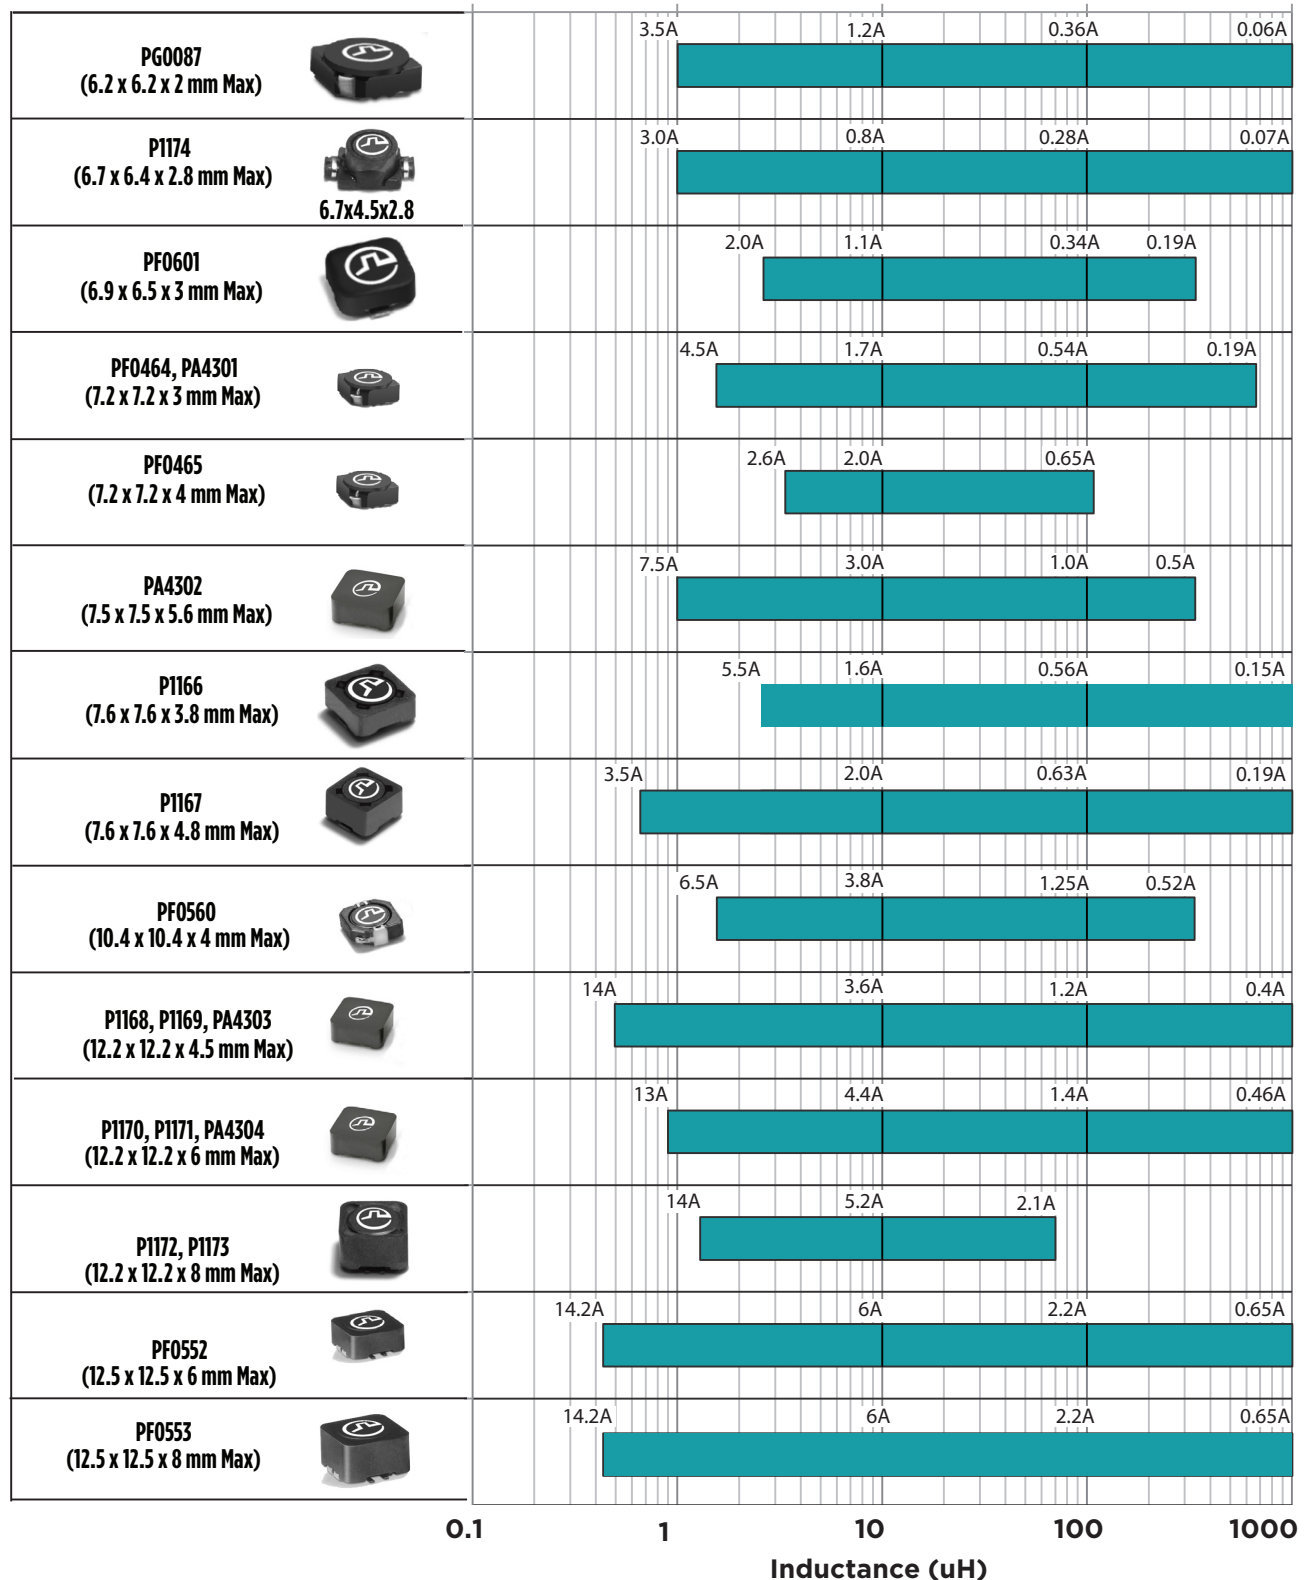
PG0087
(6.2 x 6.2 x 2 mm Max)

3.5A 1.2A 0.36A 0.06A

P1174
(6.7 x 6.4 x 2.8 mm Max)
6.7x4.5x2.8

3.0A 0.8A 0.28A 0.07A

PF0601
(6.9 x 6.5 x 3 mm Max)

2.0A 1.1A 0.34A 0.19A

PF0464, PA4301
(7.2 x 7.2 x 3 mm Max)

4.5A 1.7A 0.54A 0.19A

PF0465
(7.2 x 7.2 x 4 mm Max)

2.6A 2.0A 0.65A

PA4302
(7.5 x 7.5 x 5.6 mm Max)

7.5A 3.0A 1.0A 0.5A

P1166
(7.6 x 7.6 x 3.8 mm Max)

5.5A 1.6A 0.56A 0.15A

P1167
(7.6 x 7.6 x 4.8 mm Max)

3.5A 2.0A 0.63A 0.19A

PF0560
(10.4 x 10.4 x 4 mm Max)

6.5A 3.8A 1.25A 0.52A

P1168, P1169, PA4303
(12.2 x 12.2 x 4.5 mm Max)

14A 3.6A 1.2A 0.4A

P1170, P1171, PA4304
(12.2 x 12.2 x 6 mm Max)

13A 4.4A 1.4A 0.46A

P1172, P1173
(12.2 x 12.2 x 8 mm Max)

14A 5.2A 2.1A

PF0552
(12.5 x 12.5 x 6 mm Max)

14.2A 6A 2.2A 0.65A

PF0553
(12.5 x 12.5 x 8 mm Max)

14.2A 6A 2.2A 0.65A

0.1 1 10 100 1000
Inductance (uH)